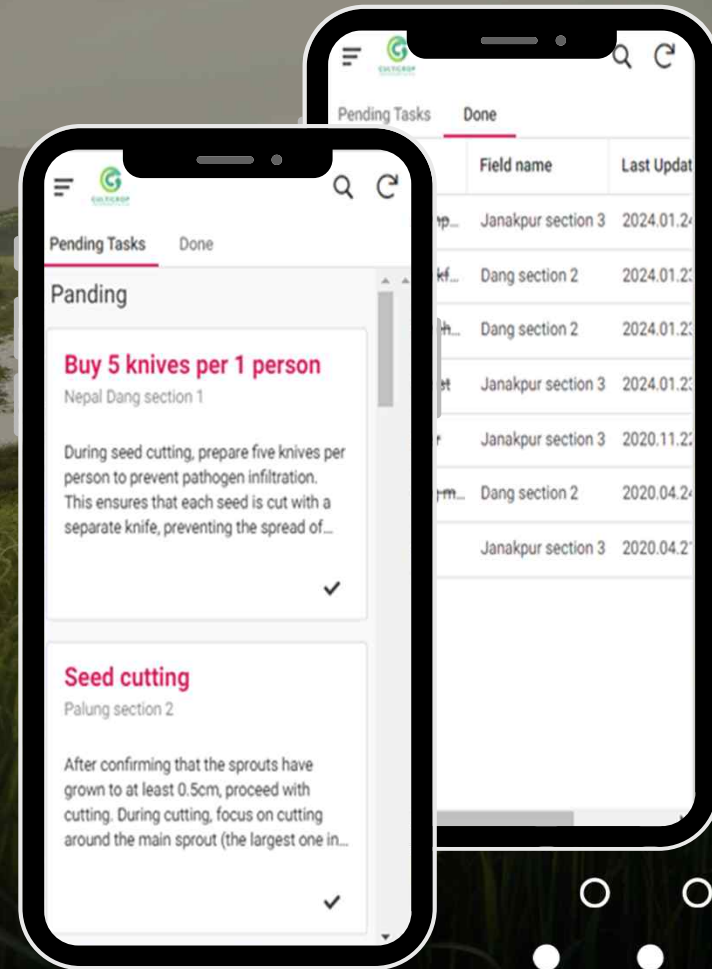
CULTICROP

Pending Tasks Done

Panding

Buy 5 knives per 1 person
Nepal Dang section 1

During seed cutting, prepare five knives per person to prevent pathogen infiltration. This ensures that each seed is cut with a separate knife, preventing the spread of...

Seed cutting
Palung section 2

After confirming that the sprouts have grown to at least 0.5cm, proceed with cutting. During cutting, focus on cutting around the main sprout (the largest one in...

CULTICROP

Pending Tasks Done

| | Field name | Last Updat |
|---|---|---|
| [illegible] | Janakpur section 3 | 2024.01.2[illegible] |
| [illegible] | Dang section 2 | 2024.01.2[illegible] |
| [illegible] | Dang section 2 | 2024.01.2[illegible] |
| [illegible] | Janakpur section 3 | 2024.01.2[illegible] |
| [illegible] | Janakpur section 3 | 2020.11.2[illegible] |
| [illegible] | Dang section 2 | 2020.04.2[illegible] |
| | Janakpur section 3 | 2020.04.2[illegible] |